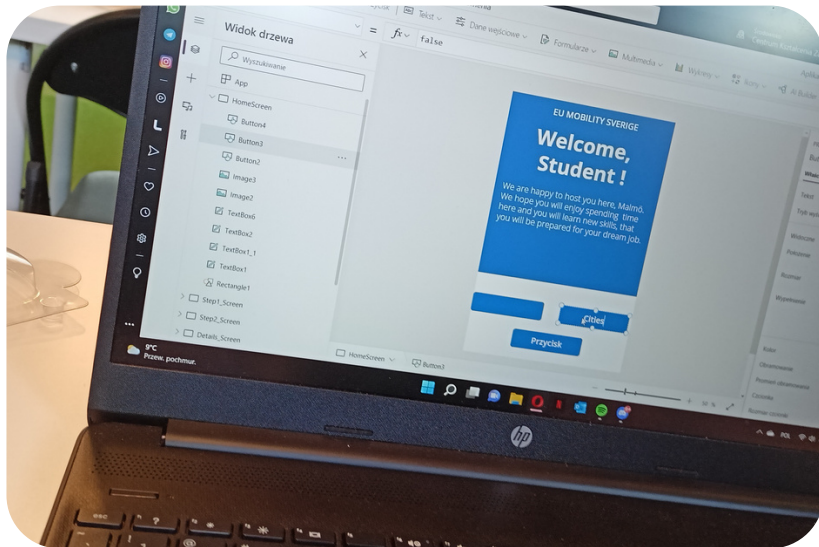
Widok drzewa

Wyszukiwanie

App

HomeScreen

Button4

Button3

Button2

Image3

Image2

TextBox6

TextBox2

TextBox1_1

TextBox1

Rectangle1

Step1_Screen

Step2_Screen

Details_Screen

$fx$ false

Tekst

Dane wejściowe

Formularze

Multimedia

Wykresy

Ikony

EU MOBILITY SVERIGE

Welcome, Student !

We are happy to host you here, Malmö. We hope you will enjoy spending time here and you will learn new skills, that you will be prepared for your dream job.

Cities

Przycisk

HomeScreen

Button3

9°C
Przew. pochmur.

hp